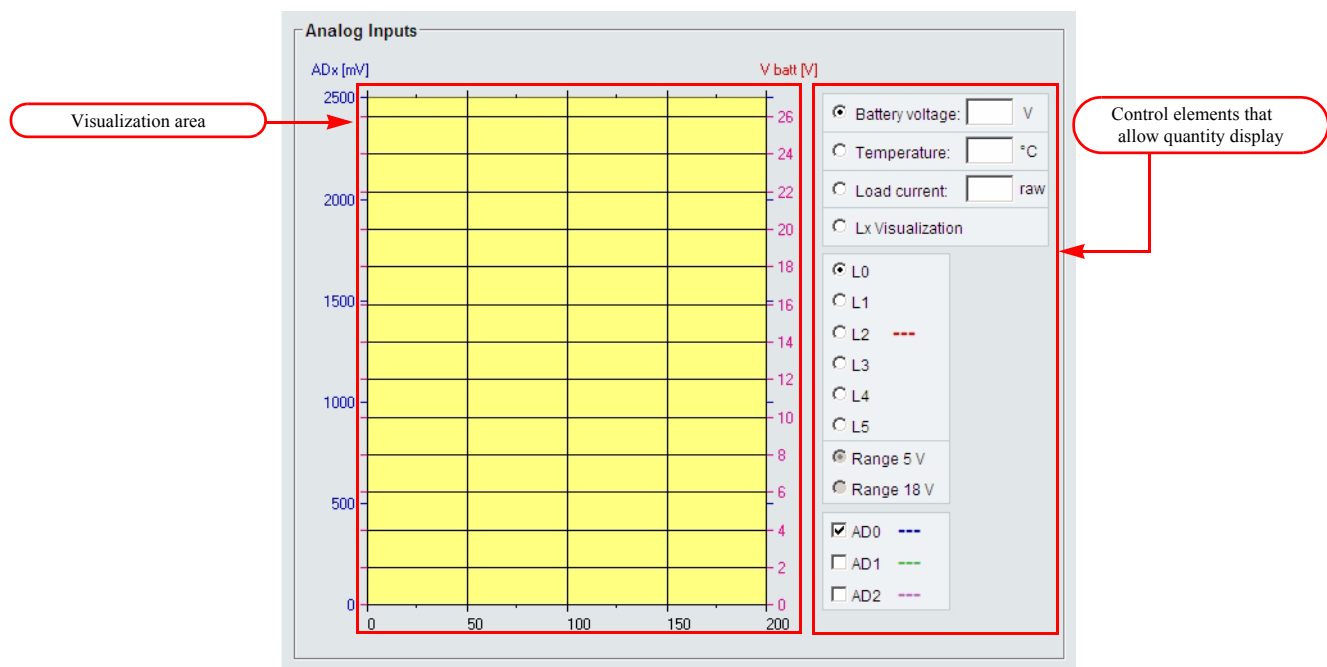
Analog Inputs

ADx [mV]

V batt [V]

Visualization area

2500
2000
1500
1000
500
0

26
24
22
20
18
16
14
12
10
8
6
4
2
0

0
50
100
150
200

Battery voltage: V
Temperature: °C
Load current: raw
Lx Visualization

L0
L1
L2
L3
L4
L5

Range 5 V
Range 18 V

AD0
AD1
AD2

Control elements that allow quantity display